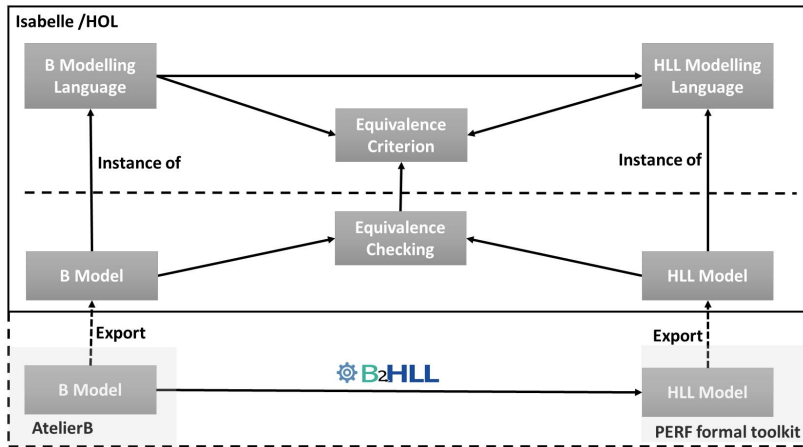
Isabelle /HOL

B Modelling Language

HLL Modelling Language

Equivalence Criterion

Instance of

Instance of

Equivalence Checking

B Model

HLL Model

Export

Export

B2HLL

B Model

HLL Model

AtelierB

PERF formal toolkit